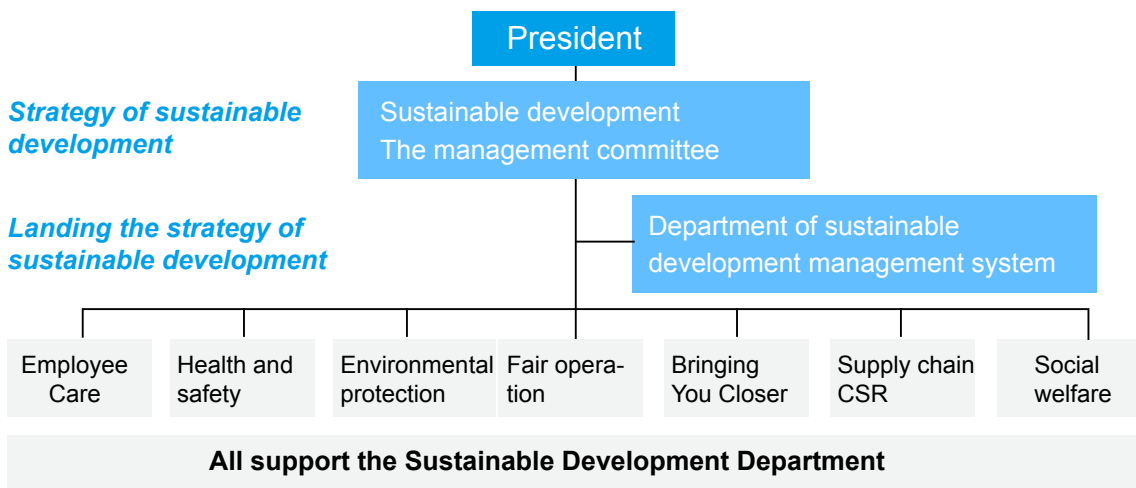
President

Strategy of sustainable development

Sustainable development
The management committee

Landing the strategy of sustainable development

Department of sustainable development management system

Employee Care

Health and safety

Environmental protection

Fair operation

Bringing You Closer

Supply chain CSR

Social welfare

All support the Sustainable Development Department